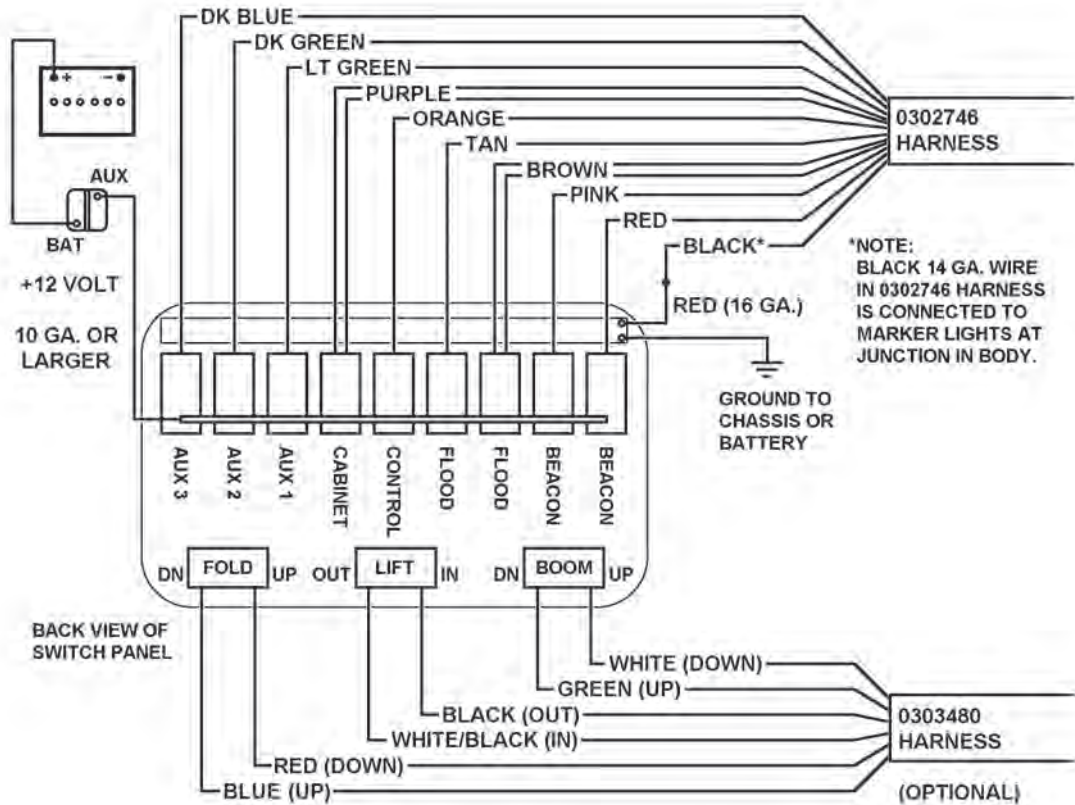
DK BLUE
DK GREEN
LT GREEN
PURPLE
ORANGE
TAN
BROWN
PINK
RED
BLACK*

0302746
HARNESS

AUX
BAT
+12 VOLT
10 GA. OR LARGER

*NOTE:
BLACK 14 GA. WIRE IN 0302746 HARNESS IS CONNECTED TO MARKER LIGHTS AT JUNCTION IN BODY.

RED (16 GA.)

GROUND TO CHASSIS OR BATTERY

AUX 3
AUX 2
AUX 1
CABINET
CONTROL
FLOOD
FLOOD
BEACON
BEACON

DN FOLD UP
OUT LIFT IN
DN BOOM UP

BACK VIEW OF SWITCH PANEL

WHITE (DOWN)
GREEN (UP)
BLACK (OUT)
WHITE/BLACK (IN)
RED (DOWN)
BLUE (UP)

0303480
HARNESS

(OPTIONAL)